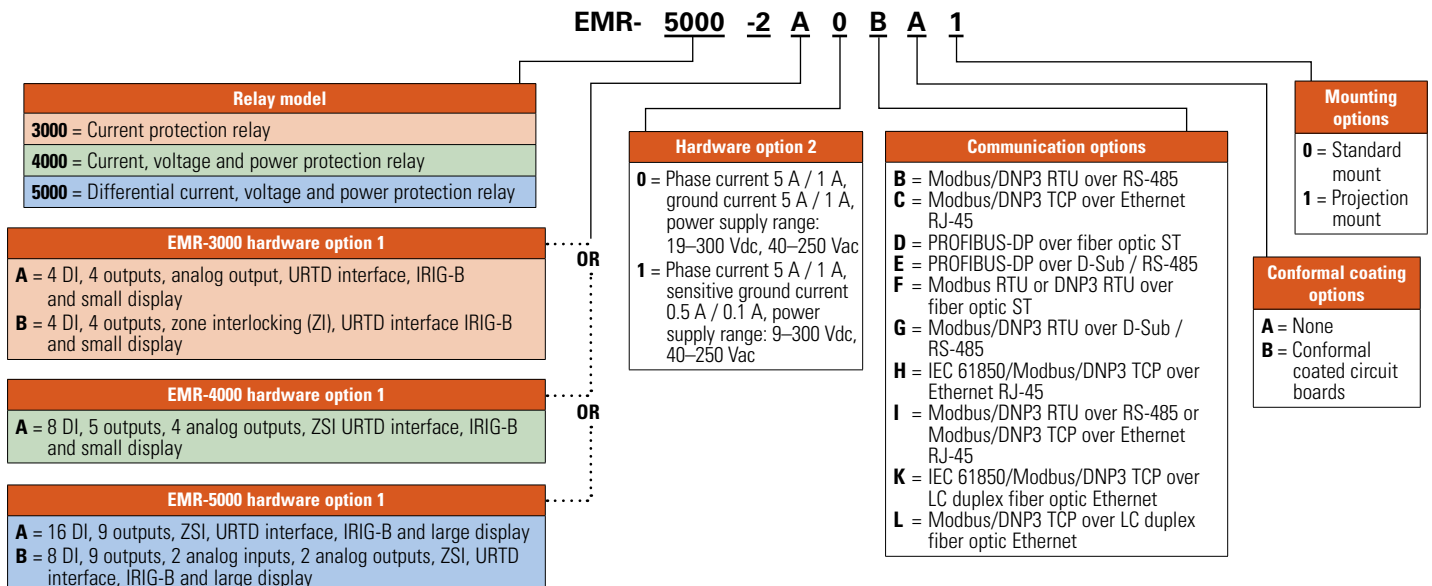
EMR- 5000 -2 A 0 B A 1

Relay model
**3000** = Current protection relay
**4000** = Current, voltage and power protection relay
**5000** = Differential current, voltage and power protection relay

EMR-3000 hardware option 1
**A** = 4 DI, 4 outputs, analog output, URTD interface, IRIG-B and small display
**B** = 4 DI, 4 outputs, zone interlocking (ZI), URTD interface IRIG-B and small display

OR

EMR-4000 hardware option 1
**A** = 8 DI, 5 outputs, 4 analog outputs, ZSI URTD interface, IRIG-B and small display

OR

EMR-5000 hardware option 1
**A** = 16 DI, 9 outputs, ZSI, URTD interface, IRIG-B and large display
**B** = 8 DI, 9 outputs, 2 analog inputs, 2 analog outputs, ZSI, URTD interface, IRIG-B and large display

Hardware option 2
**0** = Phase current 5 A / 1 A, ground current 5 A / 1 A, power supply range: 19–300 Vdc, 40–250 Vac
**1** = Phase current 5 A / 1 A, sensitive ground current 0.5 A / 0.1 A, power supply range: 9–300 Vdc, 40–250 Vac

Communication options
**B** = Modbus/DNP3 RTU over RS-485
**C** = Modbus/DNP3 TCP over Ethernet RJ-45
**D** = PROFIBUS-DP over fiber optic ST
**E** = PROFIBUS-DP over D-Sub / RS-485
**F** = Modbus RTU or DNP3 RTU over fiber optic ST
**G** = Modbus/DNP3 RTU over D-Sub / RS-485
**H** = IEC 61850/Modbus/DNP3 TCP over Ethernet RJ-45
**I** = Modbus/DNP3 RTU over RS-485 or Modbus/DNP3 TCP over Ethernet RJ-45
**K** = IEC 61850/Modbus/DNP3 TCP over LC duplex fiber optic Ethernet
**L** = Modbus/DNP3 TCP over LC duplex fiber optic Ethernet

Mounting options
**0** = Standard mount
**1** = Projection mount

Conformal coating options
**A** = None
**B** = Conformal coated circuit boards